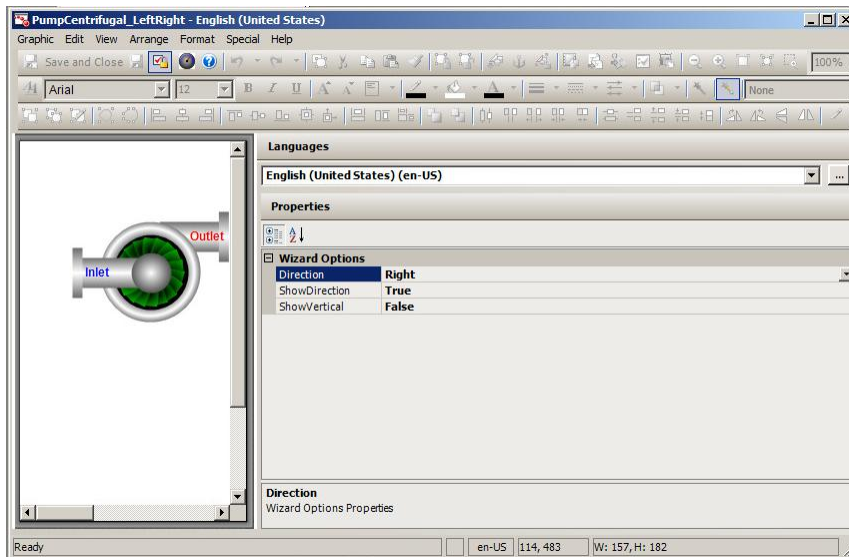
PumpCentrifugal_LeftRight - English (United States)

Graphic Edit View Arrange Format Special Help

Save and Close

100%

Arial

12

None

Outlet

Inlet

Languages

English (United States) (en-US)

Properties

Wizard Options

| Direction | Right |
|---|---|
| ShowDirection | True |
| ShowVertical | False |

Direction

Wizard Options Properties

Ready

en-US

114, 483

W: 157, H: 182